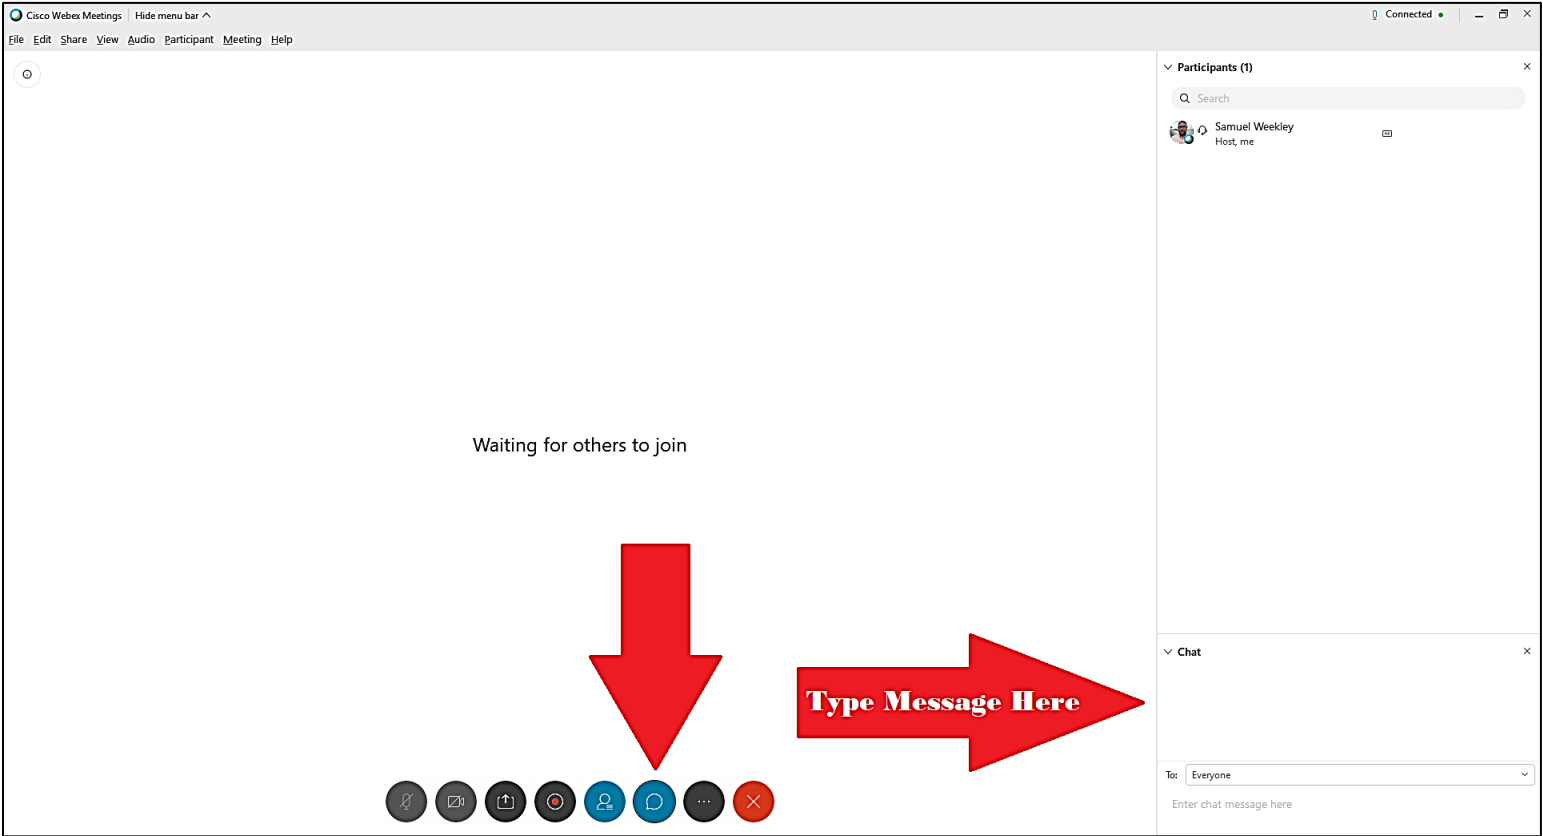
Cisco Webex Meetings Hide menu bar

Connected

File Edit Share View Audio Participant Meeting Help

Participants (1)

Search

Samuel Weekley
Host, me

Waiting for others to join

Type Message Here

Chat

To: Everyone

Enter chat message here

...